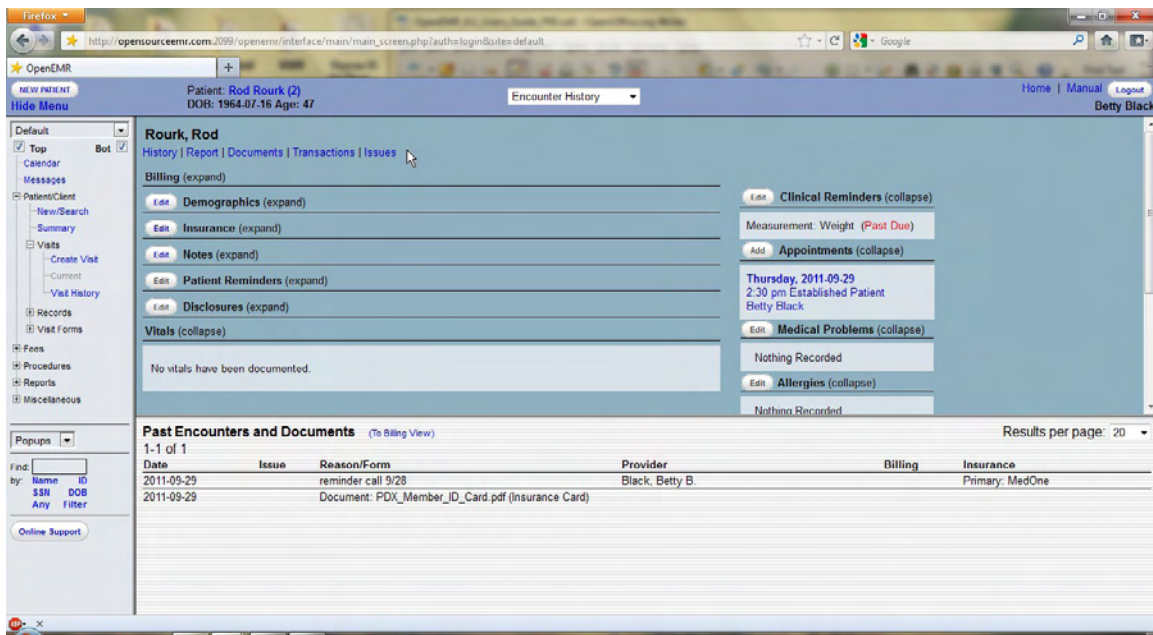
Firefox

http://opensourceemr.com:2099/openemr/interface/main/main_screen.php?auth=login&site=default

Google

OpenEMR

+

NEW PATIENT
Hide Menu

Patient: Rod Rourk (2)
DOB: 1964-07-16 Age: 47

Encounter History

Home | Manual Logout
Betty Black

Default
Top Bot
Calendar
Messages
Patient/Client
New/Search
Summary
Visits
Create Visit
Current
Visit History
Records
Visit Forms
Fees
Procedures
Reports
Miscellaneous

Popups

Find:
by: Name ID
SSN DOB
Any Filter

Online Support

Rourk, Rod
History | Report | Documents | Transactions | Issues

Billing (expand)

Edit Demographics (expand)

Edit Insurance (expand)

Edit Notes (expand)

Edit Patient Reminders (expand)

Edit Disclosures (expand)

Vitals (collapse)

No vitals have been documented.

Edit Clinical Reminders (collapse)

Measurement: Weight (Past Due)

Add Appointments (collapse)

Thursday, 2011-09-29
2:30 pm Established Patient
Betty Black

Edit Medical Problems (collapse)

Nothing Recorded

Edit Allergies (collapse)

Nothing Recorded

Past Encounters and Documents (To Billing View)
1-1 of 1

Results per page: 20

| Date | Issue | Reason/Form | Provider | Billing | Insurance |
|---|---|---|---|---|---|
| 2011-09-29 | | reminder call 9/28 | Black, Betty B. | | Primary: MedOne |
| 2011-09-29 | | Document: PDX_Member_ID_Card.pdf (Insurance Card) | | | |